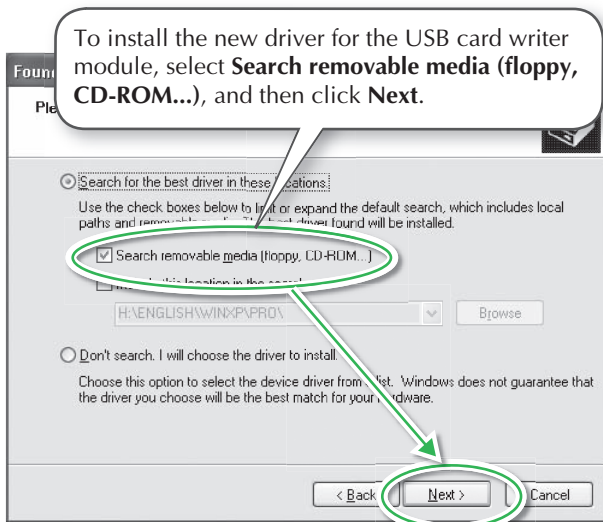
To install the new driver for the USB card writer module, select **Search removable media (floppy, CD-ROM...)**, and then click **Next**.

Foun

Ple

Search for the best driver in these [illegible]cations.

Use the check boxes below to li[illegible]t or expand the default search, which includes local paths and removab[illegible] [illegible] best driver found will be installed.

Search removable media (floppy, CD-ROM...)

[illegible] this location in the search:

H:\ENGLISH\WINXP\PRO\

Browse

Don't search. I will choose the driver to install.

Choose this option to select the device driver from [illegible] list. Windows does not guarantee that the driver you choose will be the best match for your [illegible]rdware.

< Back

Next >

Cancel